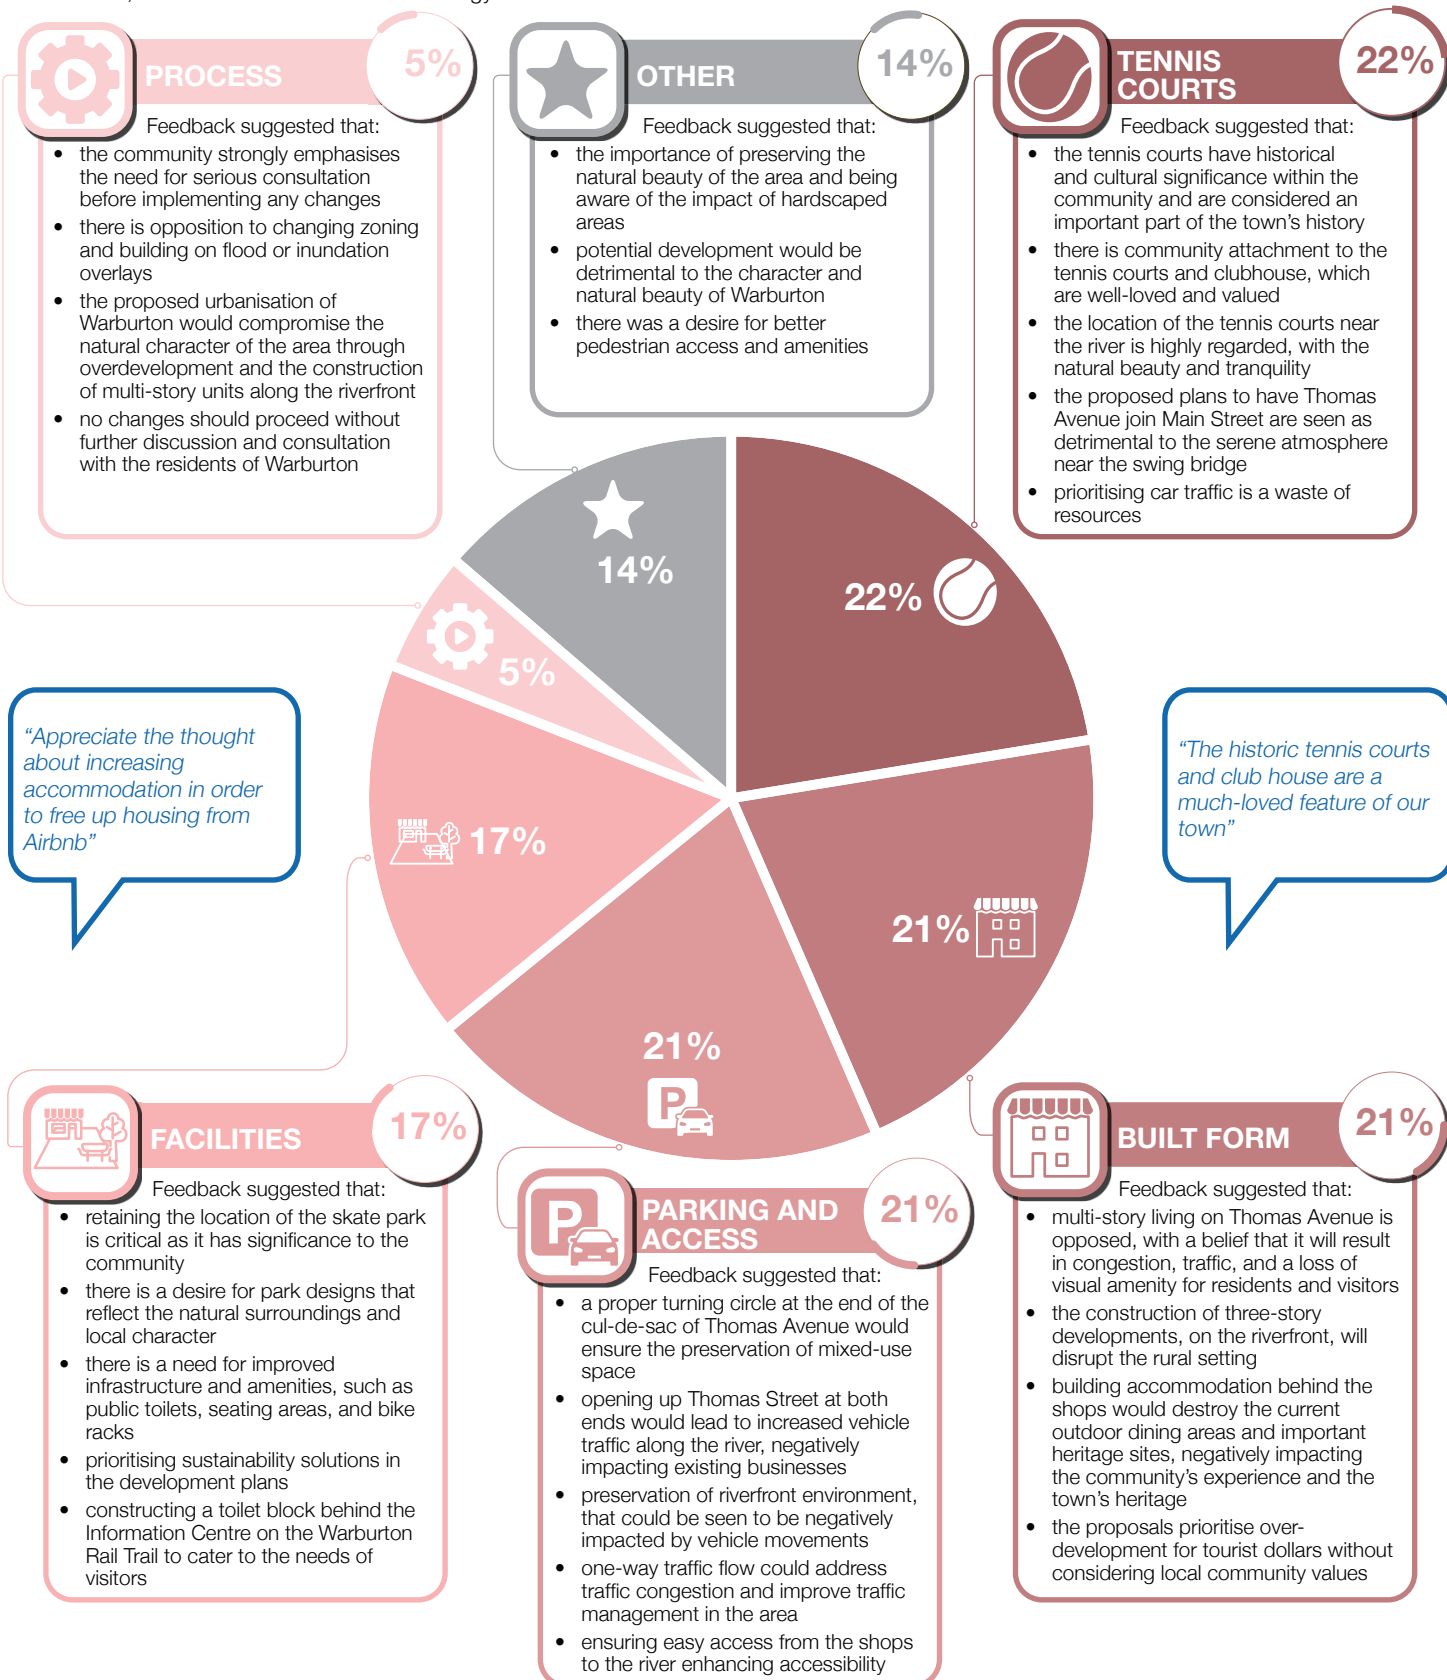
PROCESS 5%

Feedback suggested that:

- the community strongly emphasises the need for serious consultation before implementing any changes
- there is opposition to changing zoning and building on flood or inundation overlays
- the proposed urbanisation of Warburton would compromise the natural character of the area through overdevelopment and the construction of multi-story units along the riverfront
- no changes should proceed without further discussion and consultation with the residents of Warburton

OTHER 14%

Feedback suggested that:

- the importance of preserving the natural beauty of the area and being aware of the impact of hardscaped areas
- potential development would be detrimental to the character and natural beauty of Warburton
- there was a desire for better pedestrian access and amenities

TENNIS COURTS 22%

Feedback suggested that:

- the tennis courts have historical and cultural significance within the community and are considered an important part of the town's history
- there is community attachment to the tennis courts and clubhouse, which are well-loved and valued
- the location of the tennis courts near the river is highly regarded, with the natural beauty and tranquility
- the proposed plans to have Thomas Avenue join Main Street are seen as detrimental to the serene atmosphere near the swing bridge
- prioritising car traffic is a waste of resources

14%

22%

5%

"Appreciate the thought about increasing accommodation in order to free up housing from Airbnb"

17%

"The historic tennis courts and club house are a much-loved feature of our town"

21%

21%

FACILITIES 17%

Feedback suggested that:

- retaining the location of the skate park is critical as it has significance to the community
- there is a desire for park designs that reflect the natural surroundings and local character
- there is a need for improved infrastructure and amenities, such as public toilets, seating areas, and bike racks
- prioritising sustainability solutions in the development plans
- constructing a toilet block behind the Information Centre on the Warburton Rail Trail to cater to the needs of visitors

PARKING AND ACCESS 21%

Feedback suggested that:

- a proper turning circle at the end of the cul-de-sac of Thomas Avenue would ensure the preservation of mixed-use space
- opening up Thomas Street at both ends would lead to increased vehicle traffic along the river, negatively impacting existing businesses
- preservation of riverfront environment, that could be seen to be negatively impacted by vehicle movements
- one-way traffic flow could address traffic congestion and improve traffic management in the area
- ensuring easy access from the shops to the river enhancing accessibility

BUILT FORM 21%

Feedback suggested that:

- multi-story living on Thomas Avenue is opposed, with a belief that it will result in congestion, traffic, and a loss of visual amenity for residents and visitors
- the construction of three-story developments, on the riverfront, will disrupt the rural setting
- building accommodation behind the shops would destroy the current outdoor dining areas and important heritage sites, negatively impacting the community's experience and the town's heritage
- the proposals prioritise over-development for tourist dollars without considering local community values